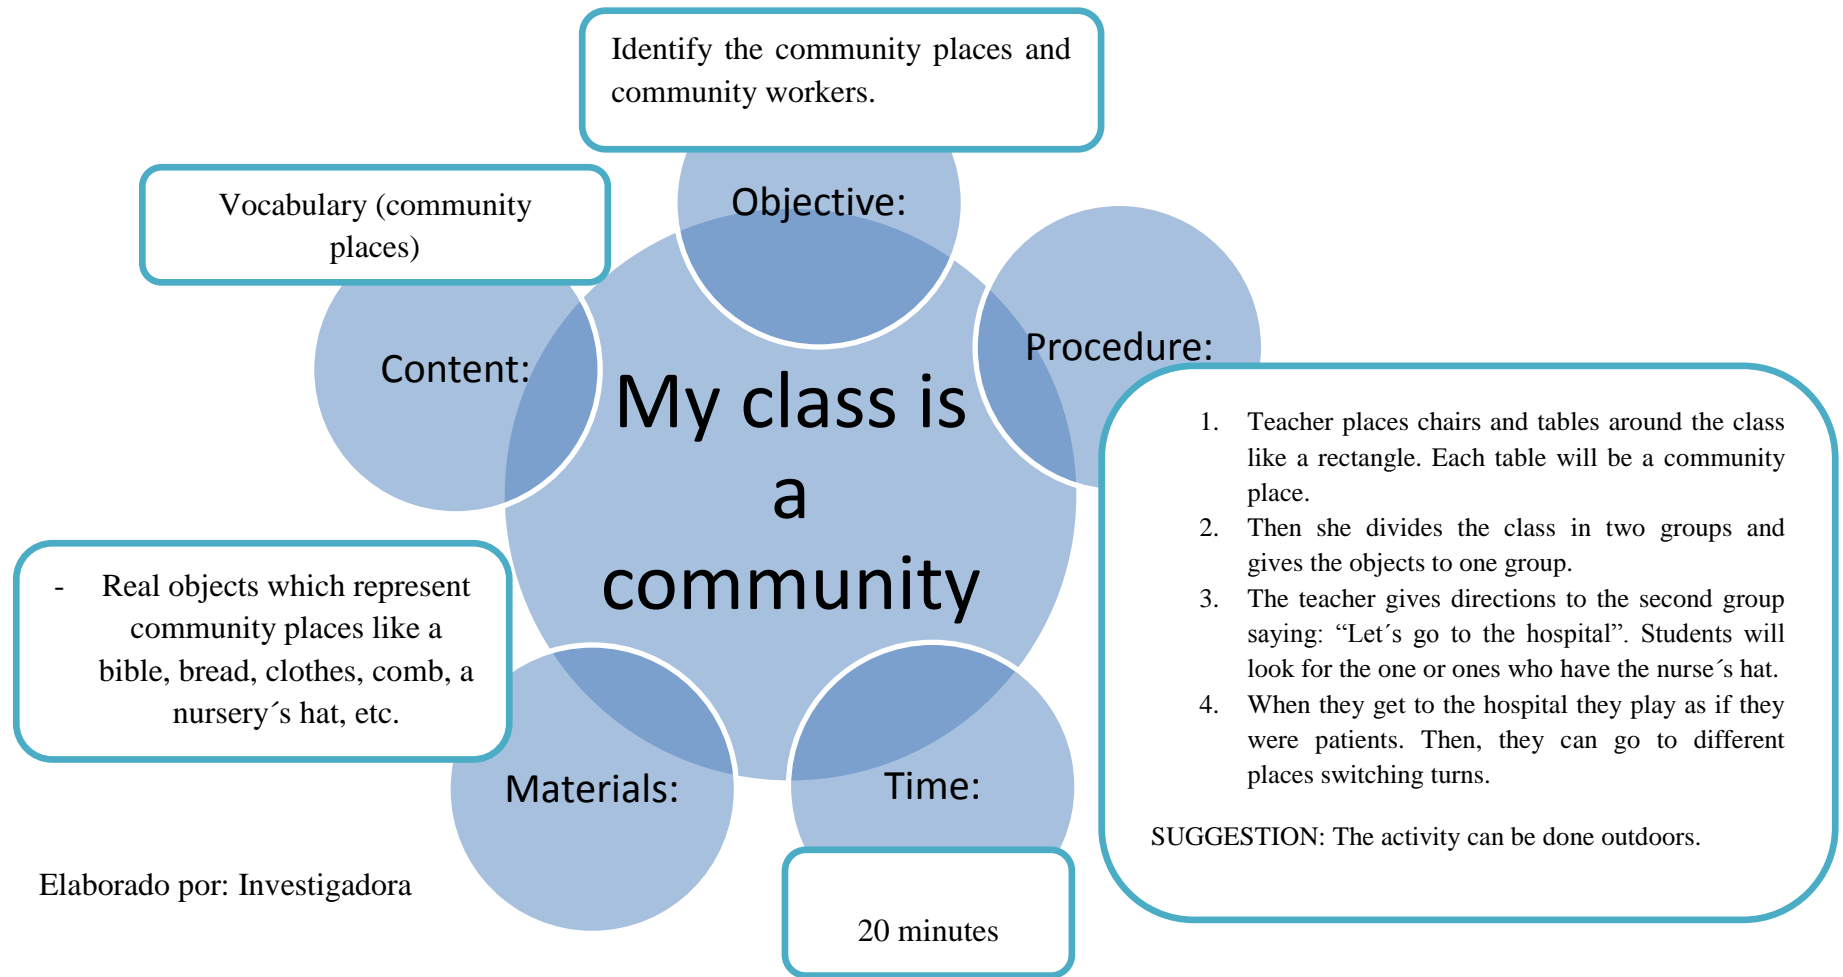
Identify the community places and community workers.

Objective:

Vocabulary (community places)

Content:

My class is a community

Procedure:

1. Teacher places chairs and tables around the class like a rectangle. Each table will be a community place.
2. Then she divides the class in two groups and gives the objects to one group.
3. The teacher gives directions to the second group saying: “Let´s go to the hospital”. Students will look for the one or ones who have the nurse´s hat.
4. When they get to the hospital they play as if they were patients. Then, they can go to different places switching turns.

SUGGESTION: The activity can be done outdoors.

- Real objects which represent community places like a bible, bread, clothes, comb, a nursery´s hat, etc.

Materials:

Time:

20 minutes

Elaborado por: Investigadora